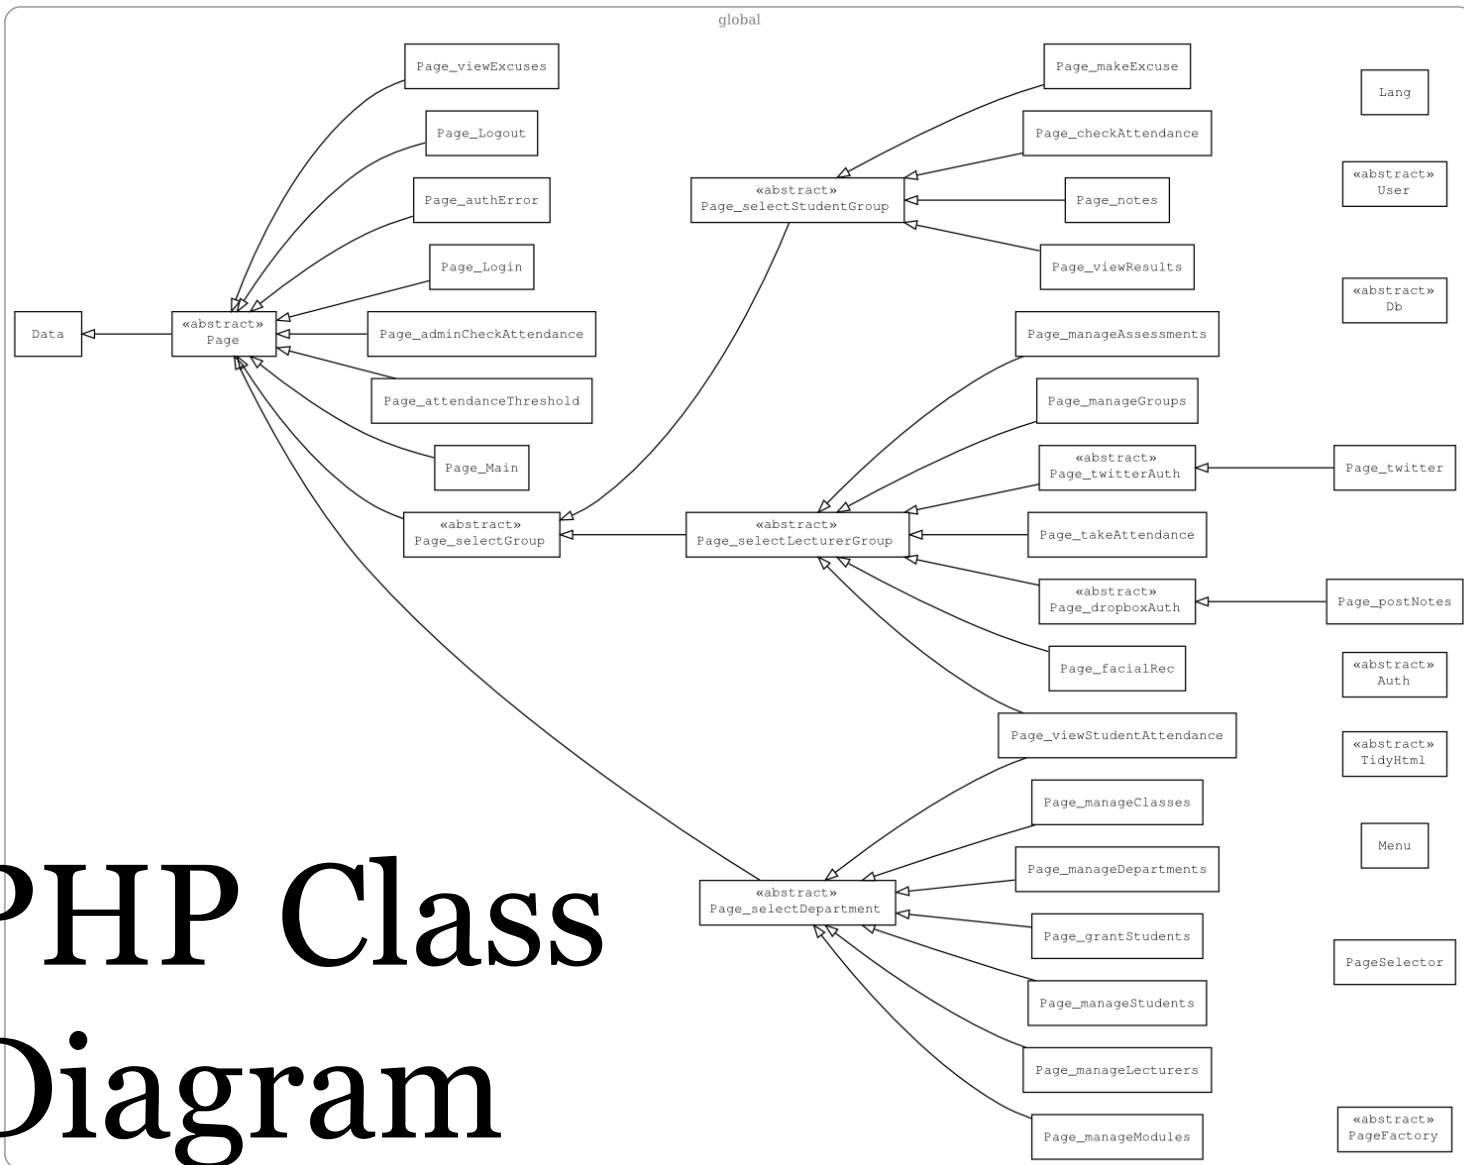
global

Page_viewExcuses
Page_Logout
Page_authError
Page_Login
Data
«abstract»
Page
Page_adminCheckAttendance
Page_attendanceThreshold
Page_Main
«abstract»
Page_selectGroup

Page_makeExcuse
Page_checkAttendance
«abstract»
Page_selectStudentGroup
Page_notes
Page_viewResults
Page_manageAssessments
Page_manageGroups
«abstract»
Page_twitterAuth
«abstract»
Page_selectLecturerGroup
Page_takeAttendance
«abstract»
Page_dropboxAuth
Page_facialRec
Page_viewStudentAttendance
Page_manageClasses
Page_manageDepartments
«abstract»
Page_selectDepartment
Page_grantStudents
Page_manageStudents
Page_manageLecturers
Page_manageModules

Lang
«abstract»
User
«abstract»
Db
Page_twitter
Page_postNotes
«abstract»
Auth
«abstract»
TidyHtml
Menu
PageSelector
«abstract»
PageFactory

PHP Class
Diagram